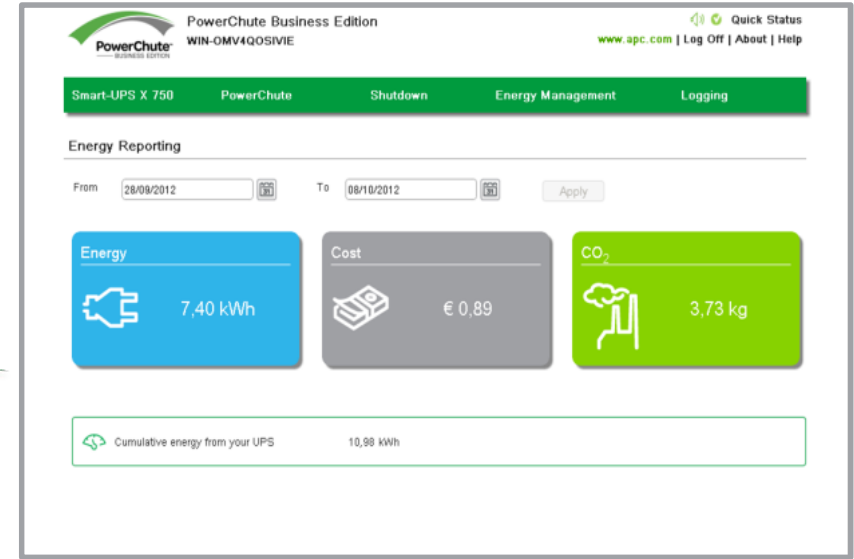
PowerChute BUSINESS EDITION

PowerChute Business Edition
WIN-OMV4QOSIVIE

Quick Status
www.apc.com | Log Off | About | Help

Smart-UPS X 750 PowerChute Shutdown Energy Management Logging

Energy Reporting

From 28/09/2012 To 08/10/2012 Apply

Energy
7,40 kWh

Cost
€ 0,89

$CO_2$
3,73 kg

Cumulative energy from your UPS 10,98 kWh